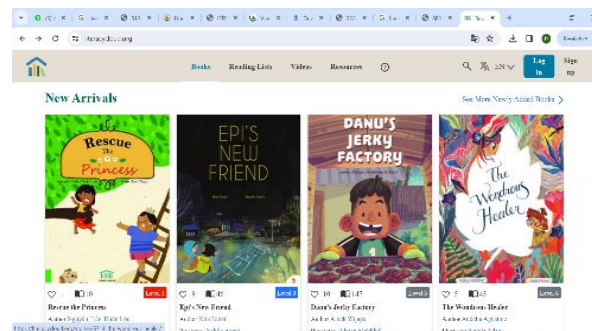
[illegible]
storyweaver.org

Books Reading Lists Videos Resources

EN

Log In

Sign up

New Arrivals

See More Newly Added Books

Rescue the Princess

EPI'S NEW FRIEND

DANU'S JERKY FACTORY

The Wondrous Healer

10 Level 1

9 48 Level 3

10 147 Level 4

5 65 Level 4

Rescue the Princess

Author: Nguyễn Thị Thanh Liên

Epi's New Friend

Author: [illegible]

Danu's Jerky Factory

Author: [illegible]

The Wondrous Healer

Author: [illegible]

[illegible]